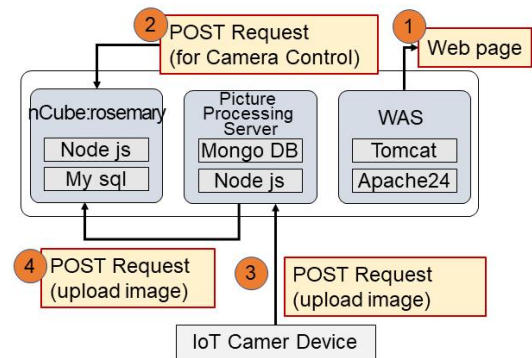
2 POST Request (for Camera Control)

1 Web page

nCube:rosemary
Node js
My sql

Picture Processing Server
Mongo DB
Node js

WAS
Tomcat
Apache24

4 POST Request (upload image)

3 POST Request (upload image)

IoT Camer Device